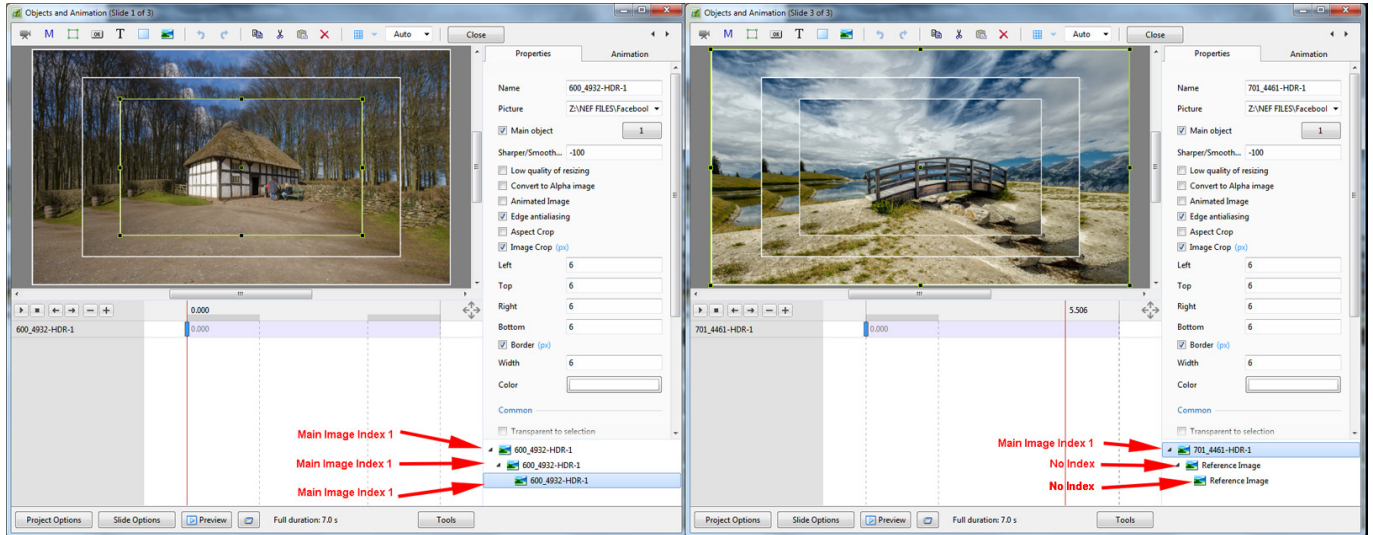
Objects and Animation (Slide 1 of 3)

M T Auto Close

Properties Animation

Name 600_4932-HDR-1
Picture Z:\NEF FILES\Faceboo
Main object 1
Sharper/Smooth... -100
Low quality of resizing
Convert to Alpha image
Animated Image
Edge antialiasing
Aspect Crop
Image Crop (px)
Left 6
Top 6
Right 6
Bottom 6
Border (px)
Width 6
Color

Common

Transparent to selection

0.000
600_4932-HDR-1 0.000

Main Image Index 1
Main Image Index 1
Main Image Index 1

600_4932-HDR-1
600_4932-HDR-1
600_4932-HDR-1

Project Options Slide Options Preview Full duration: 7.0 s Tools

Objects and Animation (Slide 3 of 3)

M T Auto Close

Properties Animation

Name 701_4461-HDR-1
Picture Z:\NEF FILES\Faceboo
Main object 1
Sharper/Smooth... -100
Low quality of resizing
Convert to Alpha image
Animated Image
Edge antialiasing
Aspect Crop
Image Crop (px)
Left 6
Top 6
Right 6
Bottom 6
Border (px)
Width 6
Color

Common

Transparent to selection

5.506
701_4461-HDR-1 0.000

Main Image Index 1
No Index
No Index

701_4461-HDR-1
Reference Image
Reference Image

Project Options Slide Options Preview Full duration: 7.0 s Tools